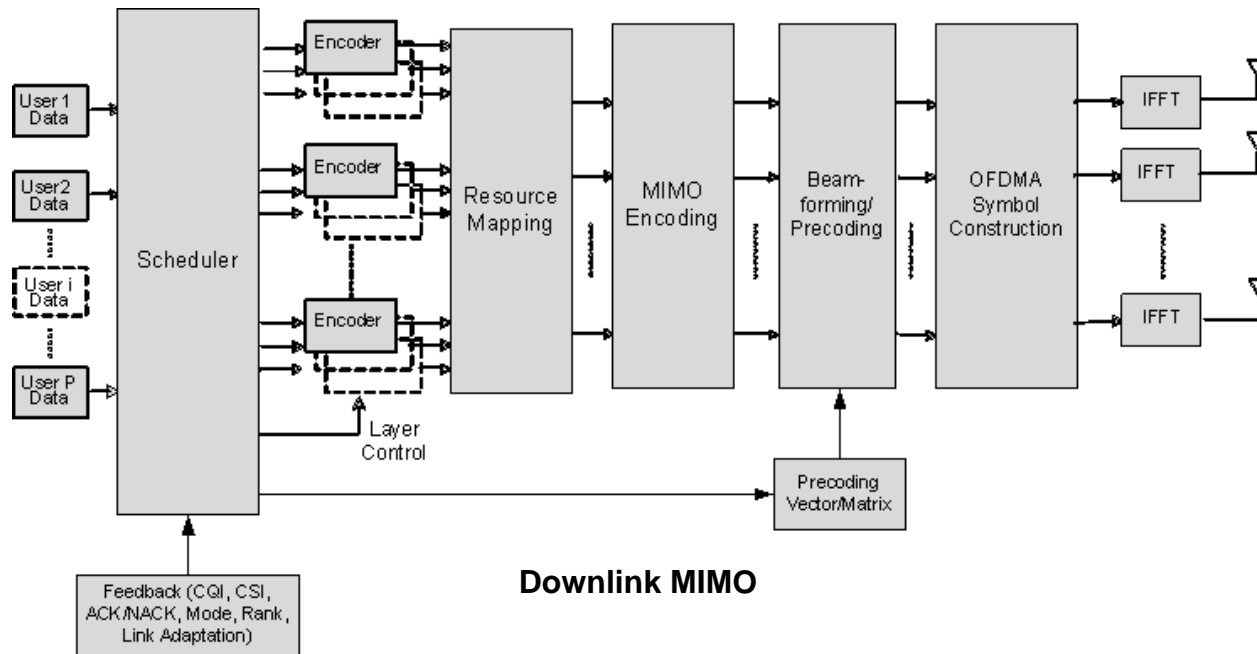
User 1 Data

User2 Data

User i Data

User P Data

Scheduler

Encoder

Encoder

Encoder

Resource Mapping

MIMO Encoding

Beam-forming/ Precoding

OFDMA Symbol Construction

IFFT

IFFT

IFFT

Layer Control

Precoding Vector/Matrix

Feedback (CQI, CSI, ACK/NACK, Mode, Rank, Link Adaptation)

Downlink MIMO